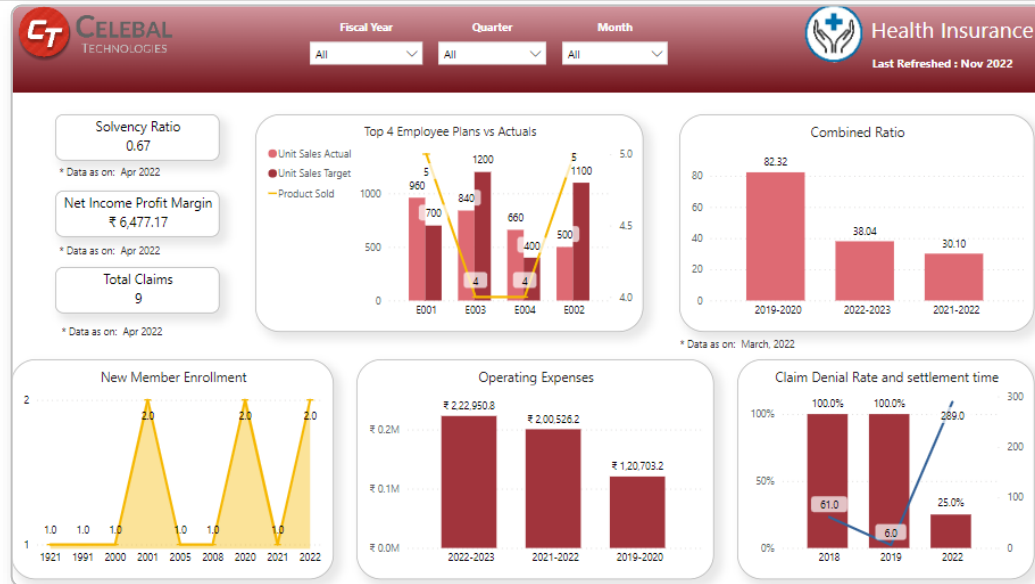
CT CELEBAL TECHNOLOGIES

Fiscal Year
All

Quarter
All

Month
All

Health Insurance
Last Refreshed : Nov 2022

Solvency Ratio
0.67
* Data as on: Apr 2022

Net Income Profit Margin
₹ 6,477.17
* Data as on: Apr 2022

Total Claims
9
* Data as on: Apr 2022

Top 4 Employee Plans vs Actuals

Unit Sales Actual
Unit Sales Target
Product Sold

| | E001 | E003 | E004 | E002 |
|---|---|---|---|---|
| Unit Sales Actual | 960 | 840 | 660 | 500 |
| Unit Sales Target | 700 | 1200 | 400 | 1100 |
| Product Sold | 5 | 4 | 4 | 5 |

1000
500
0
5.0
4.5
4.0

Combined Ratio

| 2019-2020 | 2022-2023 | 2021-2022 |
|---|---|---|
| 82.32 | 38.04 | 30.10 |

80
60
40
20
0
* Data as on: March, 2022

New Member Enrollment

| 1921 | 1991 | 2000 | 2001 | 2005 | 2008 | 2020 | 2021 | 2022 |
|---|---|---|---|---|---|---|---|---|
| 1.0 | 1.0 | 1.0 | 2.0 | 1.0 | 1.0 | 2.0 | 1.0 | 2.0 |

2
1

Operating Expenses

| 2022-2023 | 2021-2022 | 2019-2020 |
|---|---|---|
| ₹ 2,22,950.8 | ₹ 2,00,526.2 | ₹ 1,20,703.2 |

₹ 0.2M
₹ 0.1M
₹ 0.0M

Claim Denial Rate and settlement time

| 2018 | 2019 | 2022 |
|---|---|---|
| 100.0% | 100.0% | 25.0% |
| 61.0 | 6.0 | 289.0 |

100%
50%
0%
300
200
100
0